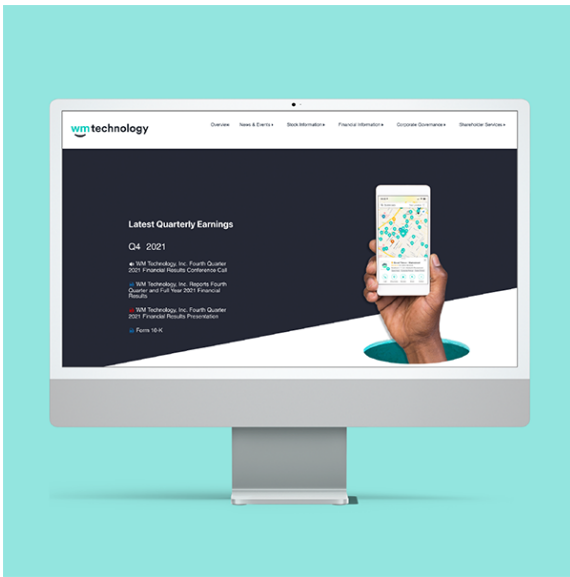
wmtechnology

Overview News & Events ▸ Stock Information ▸ Financial Information ▸ Corporate Governance ▸ Shareholder Services ▸

Latest Quarterly Earnings

Q4 2021

WM Technology, Inc. Fourth Quarter 2021 Financial Results Conference Call

WM Technology, Inc. Reports Fourth Quarter and Full Year 2021 Financial Results

WM Technology, Inc. Fourth Quarter 2021 Financial Results Presentation

Form 10-K